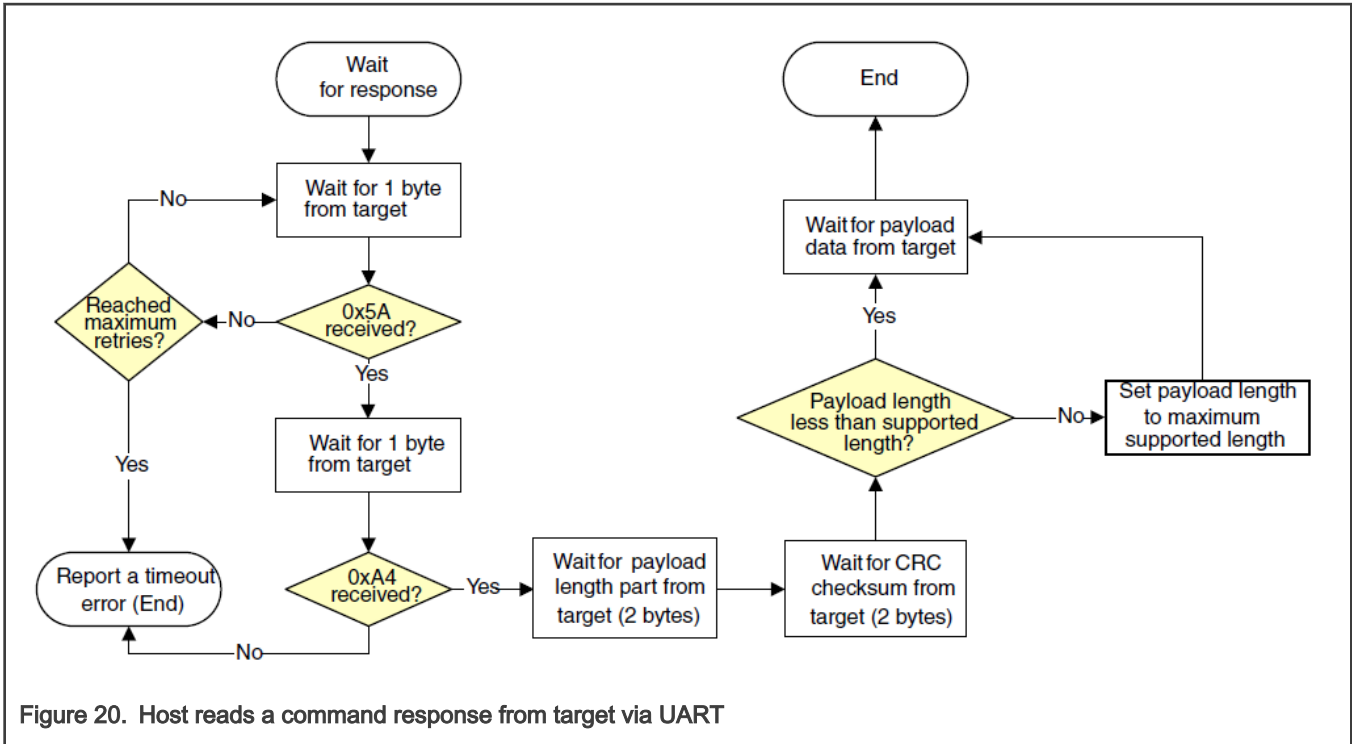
Wait for response

Wait for 1 byte from target

No

Reached maximum retries?

No

0x5A received?

Yes

Yes

Wait for 1 byte from target

Report a timeout error (End)

0xA4 received?

Yes

No

Wait for payload length part from target (2 bytes)

Wait for CRC checksum from target (2 bytes)

Payload length less than supported length?

No

Set payload length to maximum supported length

Yes

Wait for payload data from target

End

Figure 20. Host reads a command response from target via UART